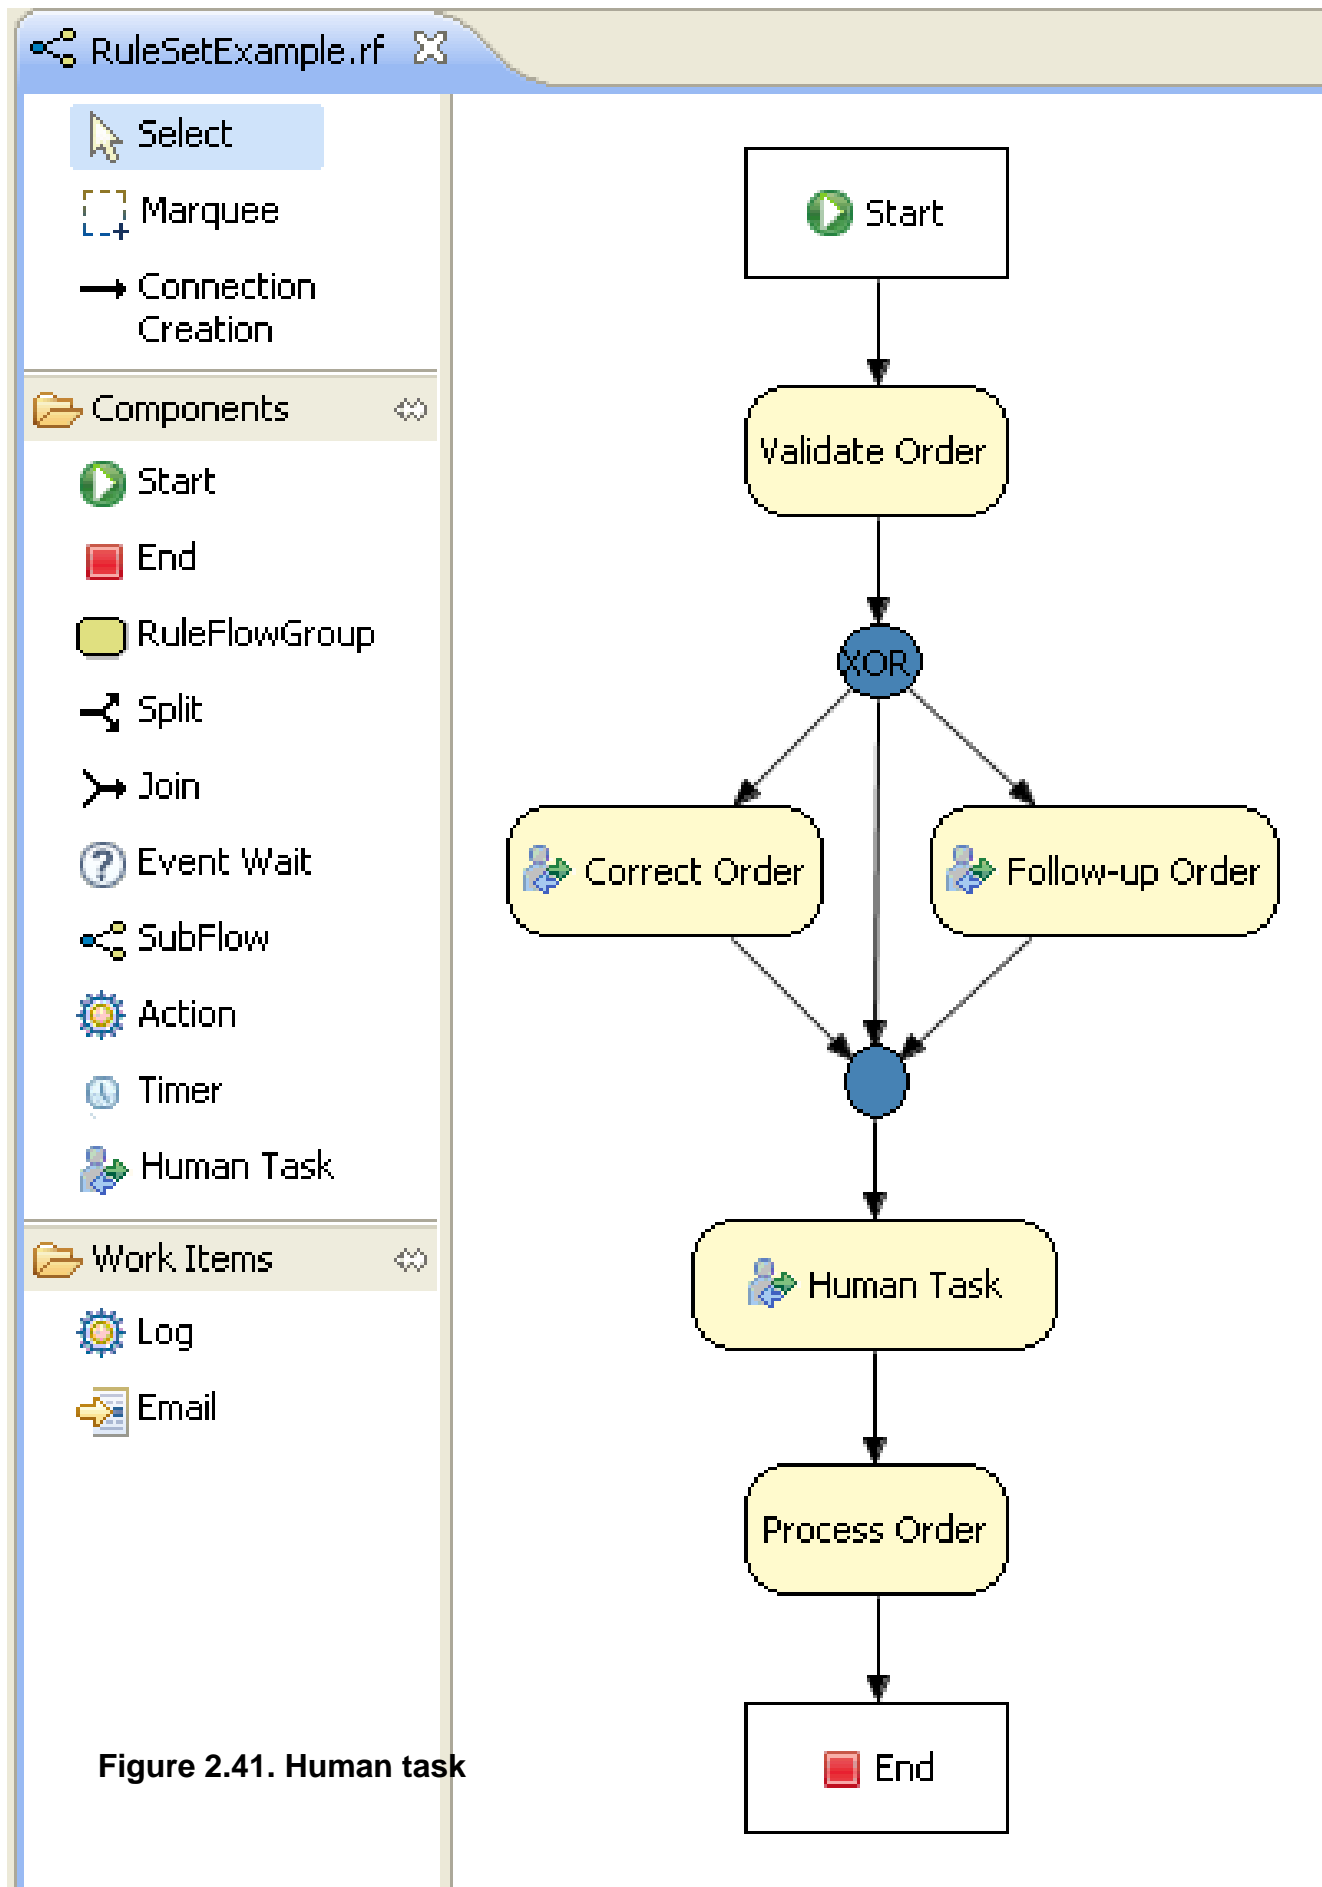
RuleSetExample.rf

Select

Marquee

Connection Creation

Components

Start

End

RuleFlowGroup

Split

Join

Event Wait

SubFlow

Action

Timer

Human Task

Work Items

Log

Email

Start

Validate Order

XOR

Correct Order

Follow-up Order

Human Task

Process Order

End

Figure 2.41. Human task